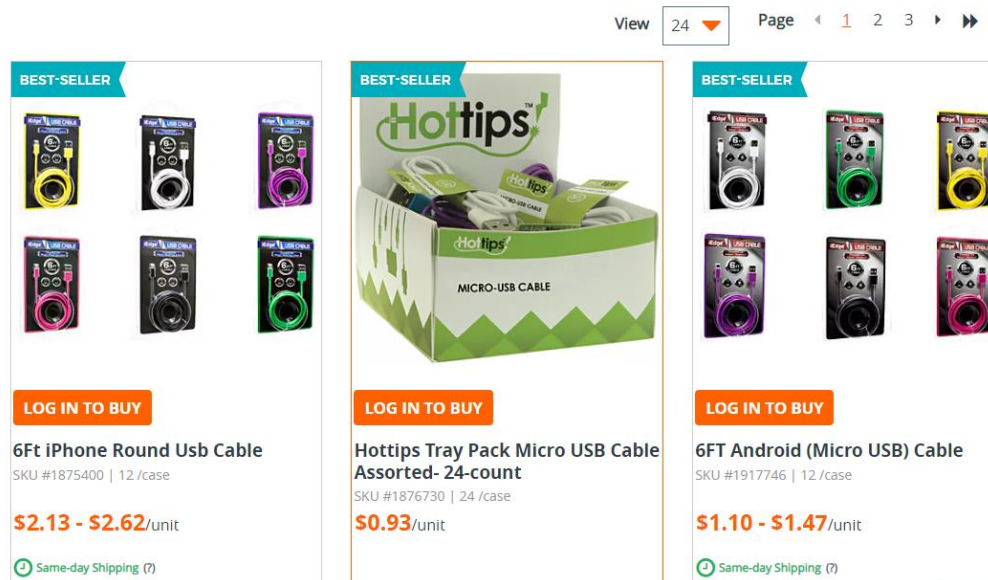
View 24

Page 1 2 3

BEST-SELLER

LOG IN TO BUY

6Ft iPhone Round Usb Cable

SKU #1875400 | 12 /case

$2.13 - $2.62/unit

Same-day Shipping (?)

BEST-SELLER

Hottips™

Hottips

MICRO-USB CABLE

LOG IN TO BUY

Hottips Tray Pack Micro USB Cable Assorted- 24-count

SKU #1876730 | 24 /case

$0.93/unit

BEST-SELLER

LOG IN TO BUY

6FT Android (Micro USB) Cable

SKU #1917746 | 12 /case

$1.10 - $1.47/unit

Same-day Shipping (?)